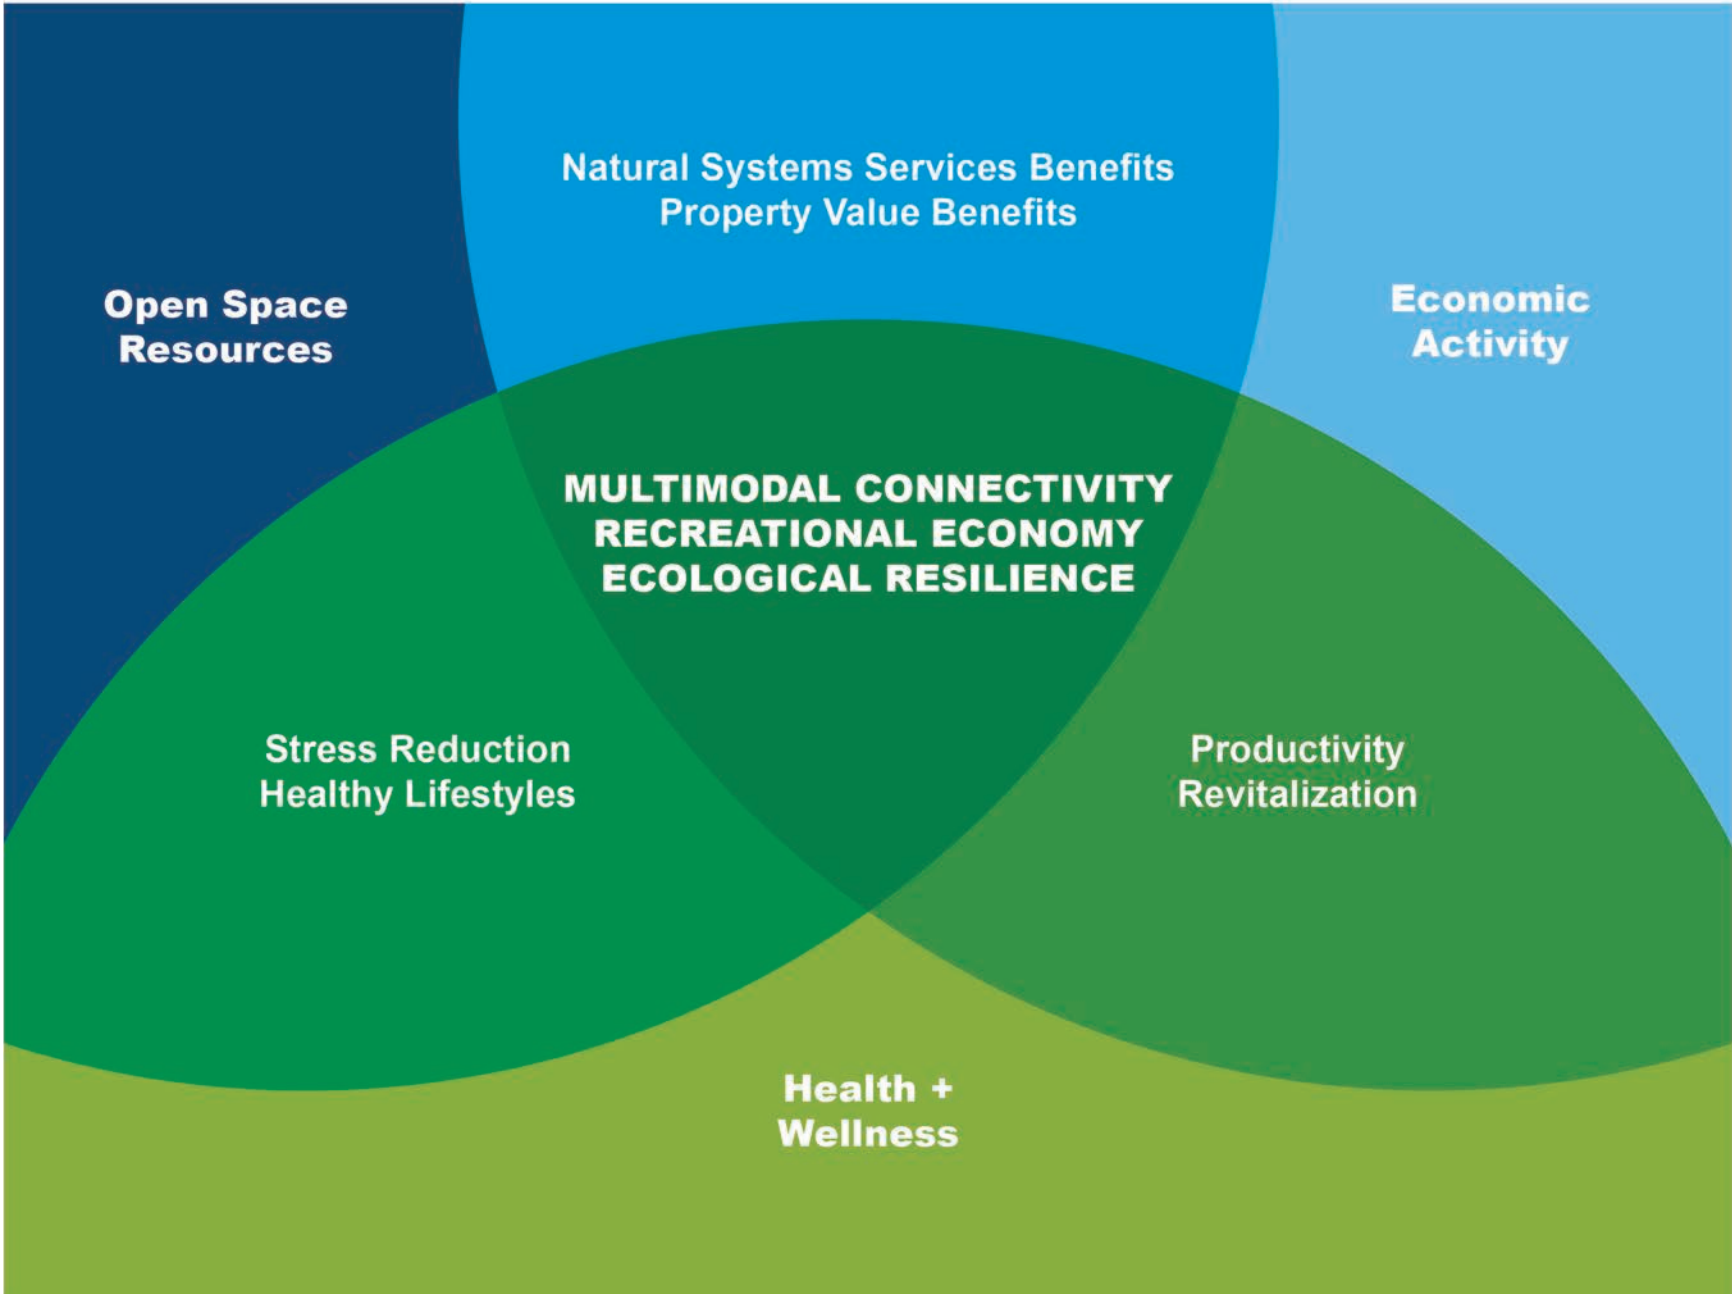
Natural Systems Services Benefits
Property Value Benefits

Open Space Resources

Economic Activity

MULTIMODAL CONNECTIVITY
RECREATIONAL ECONOMY
ECOLOGICAL RESILIENCE

Stress Reduction
Healthy Lifestyles

Productivity
Revitalization

Health + Wellness